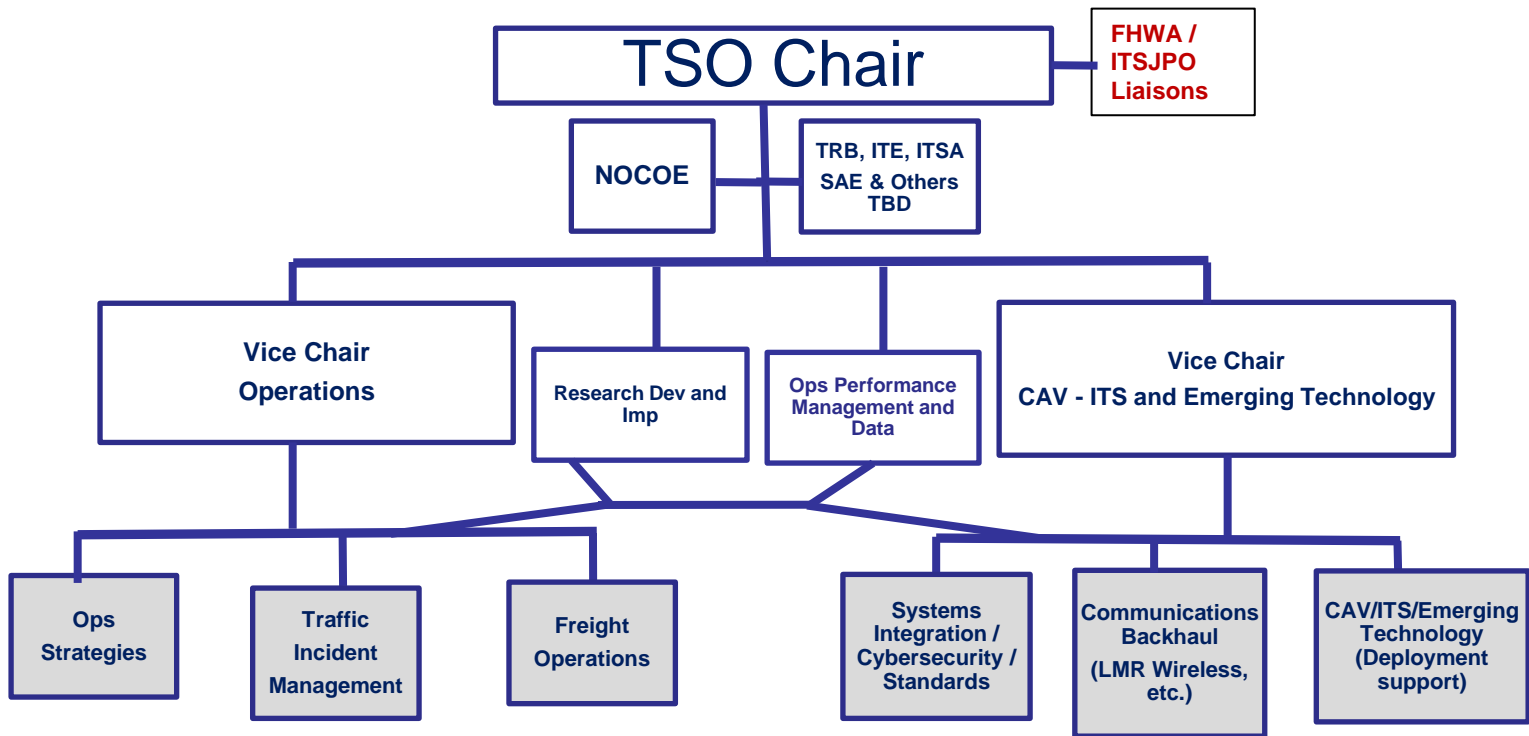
TSO Chair

FHWA / ITSJPO Liaisons

NOCOE

TRB, ITE, ITSA SAE & Others TBD

Vice Chair Operations

Research Dev and Imp

Ops Performance Management and Data

Vice Chair CAV - ITS and Emerging Technology

Ops Strategies

Traffic Incident Management

Freight Operations

Systems Integration / Cybersecurity / Standards

Communications Backhaul (LMR Wireless, etc.)

CAV/ITS/Emerging Technology (Deployment support)